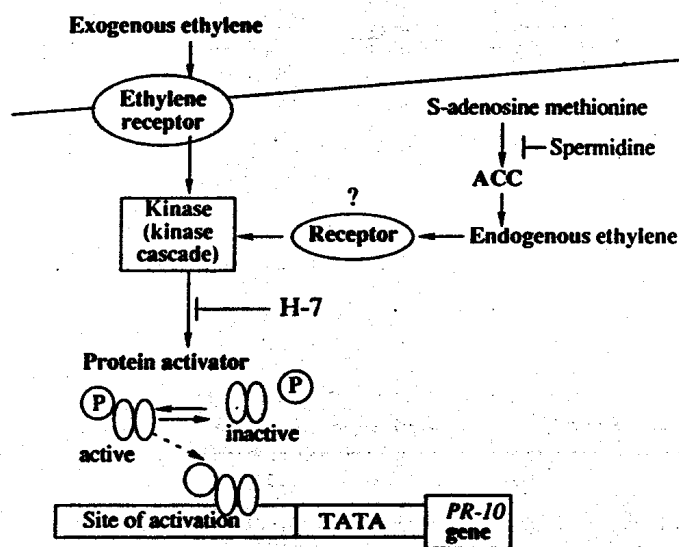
Exogenous ethylene

Ethylene receptor

S-adenosine methionine

Spermidine

ACC

?

Kinase (kinase cascade)

Receptor

Endogenous ethylene

H-7

Protein activator

P

P

inactive

active

Site of activation

TATA

PR-10 gene